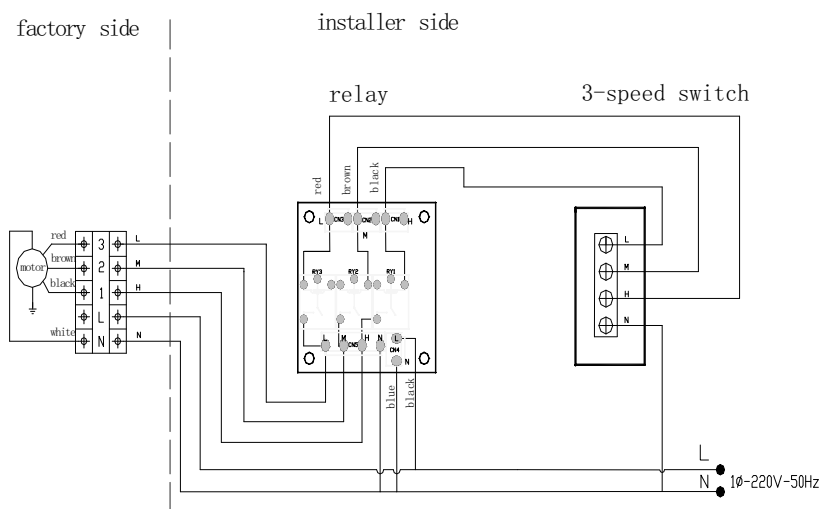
factory side

installer side

relay

3-speed switch

red
brown
black

L CN3 CN2 CN1 H
M

RY3 RY2 RY1

L M CN5 H N L CN4 N

blue
black

red
brown
black
white
motor

3
2
1
L
N

L
M
H
N

L
M
H
N

L
N
1Ø-220V-50Hz